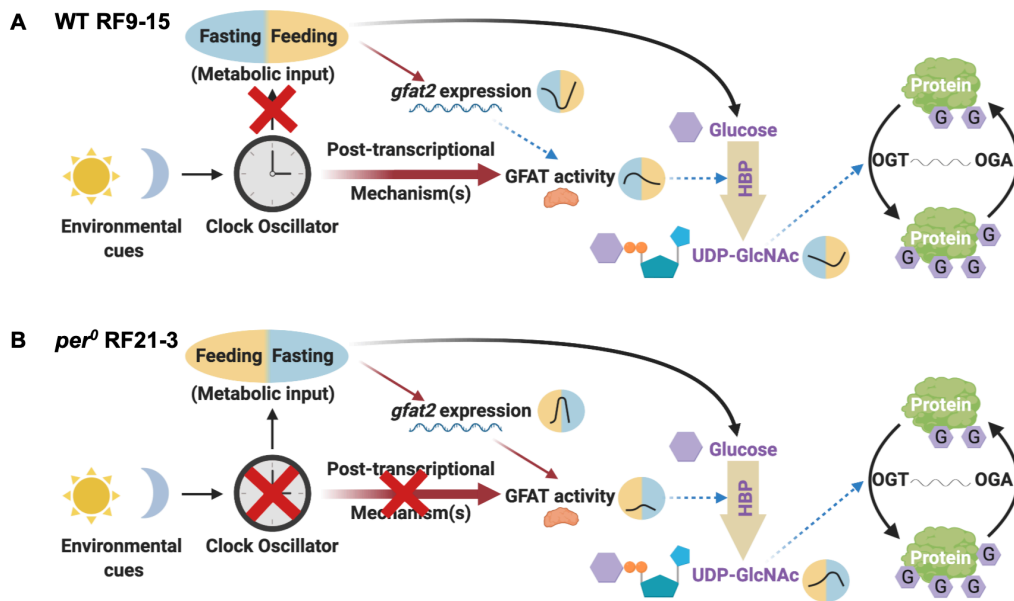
A WT RF9-15

Fasting Feeding

(Metabolic input)

gfat2 expression

Glucose

Protein

G G

OGT OGA

Post-transcriptional

Mechanism(s)

GFAT activity

HBP

Environmental cues

Clock Oscillator

UDP-GlcNAc

Protein

G

G G G

B $per^0$ RF21-3

Feeding Fasting

(Metabolic input)

gfat2 expression

Glucose

Protein

G G

OGT OGA

Post-transcriptional

Mechanism(s)

GFAT activity

HBP

Environmental cues

Clock Oscillator

UDP-GlcNAc

Protein

G

G G G